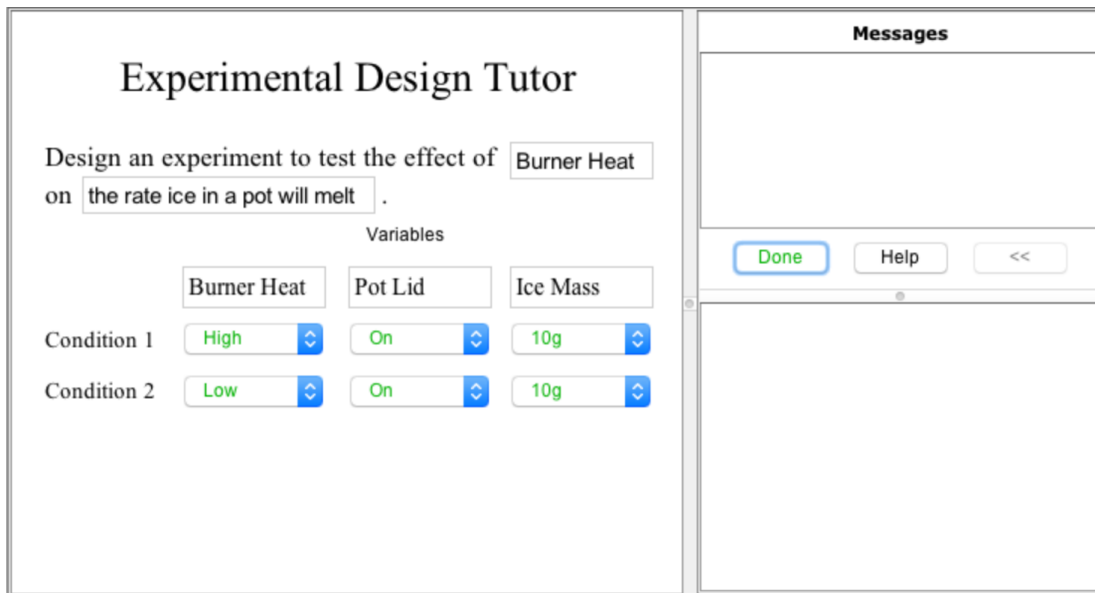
Experimental Design Tutor

Design an experiment to test the effect of Burner Heat on the rate ice in a pot will melt .

Variables

| | Burner Heat | Pot Lid | Ice Mass |
|---|---|---|---|
| Condition 1 | High | On | 10g |
| Condition 2 | Low | On | 10g |

Messages

Done Help <<